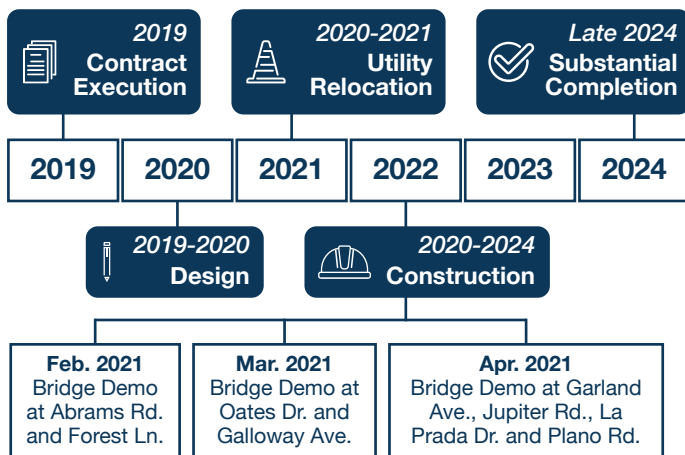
2019
Contract Execution

2020-2021
Utility Relocation

Late 2024
Substantial Completion

| 2019 | 2020 | 2021 | 2022 | 2023 | 2024 |
|---|---|---|---|---|---|

2019-2020
Design

2020-2024
Construction

Feb. 2021
Bridge Demo at Abrams Rd. and Forest Ln.

Mar. 2021
Bridge Demo at Oates Dr. and Galloway Ave.

Apr. 2021
Bridge Demo at Garland Ave., Jupiter Rd., La Prada Dr. and Plano Rd.